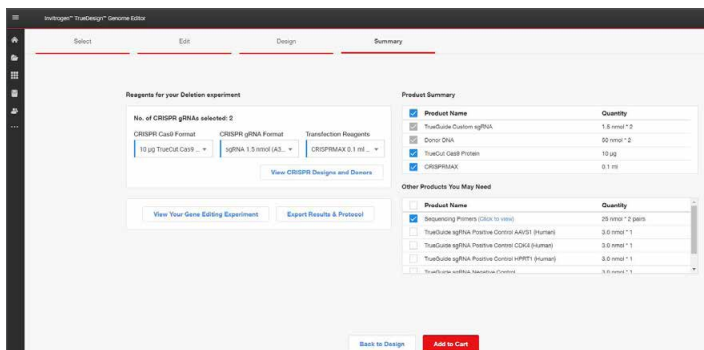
Invitrogen™ TrueDesign™ Genome Editor

Select

Edit

Design

Summary

Reagents for your Deletion experiment

No. of CRISPR gRNAs selected: 2

CRISPR Cas9 Format

10 µg TrueCut Cas9 ...

CRISPR gRNA Format

sgRNA 1.5 nmol (A3...

Transfection Reagents

CRISPRMAX 0.1 ml ...

View CRISPR Designs and Donors

View Your Gene Editing Experiment

Export Results & Protocol

Product Summary

| | Product Name | Quantity |
|---|---|---|
| ✓ | TrueGuide Custom sgRNA | 1.5 nmol * 2 |
| ✓ | Donor DNA | 50 nmol * 2 |
| ✓ | TrueCut Cas9 Protein | 10 µg |
| ✓ | CRISPRMAX | 0.1 ml |

Other Products You May Need

| | Product Name | Quantity |
|---|---|---|
| ✓ | Sequencing Primers (Click to view) | 25 nmol * 2 pairs |
| | TrueGuide sgRNA Positive Control AAVS1 (Human) | 3.0 nmol * 1 |
| | TrueGuide sgRNA Positive Control CDK4 (Human) | 3.0 nmol * 1 |
| | TrueGuide sgRNA Positive Control HPRT1 (Human) | 3.0 nmol * 1 |
| | TrueGuide sgRNA Negative Control | 3.0 nmol * 1 |

Back to Design

Add to Cart